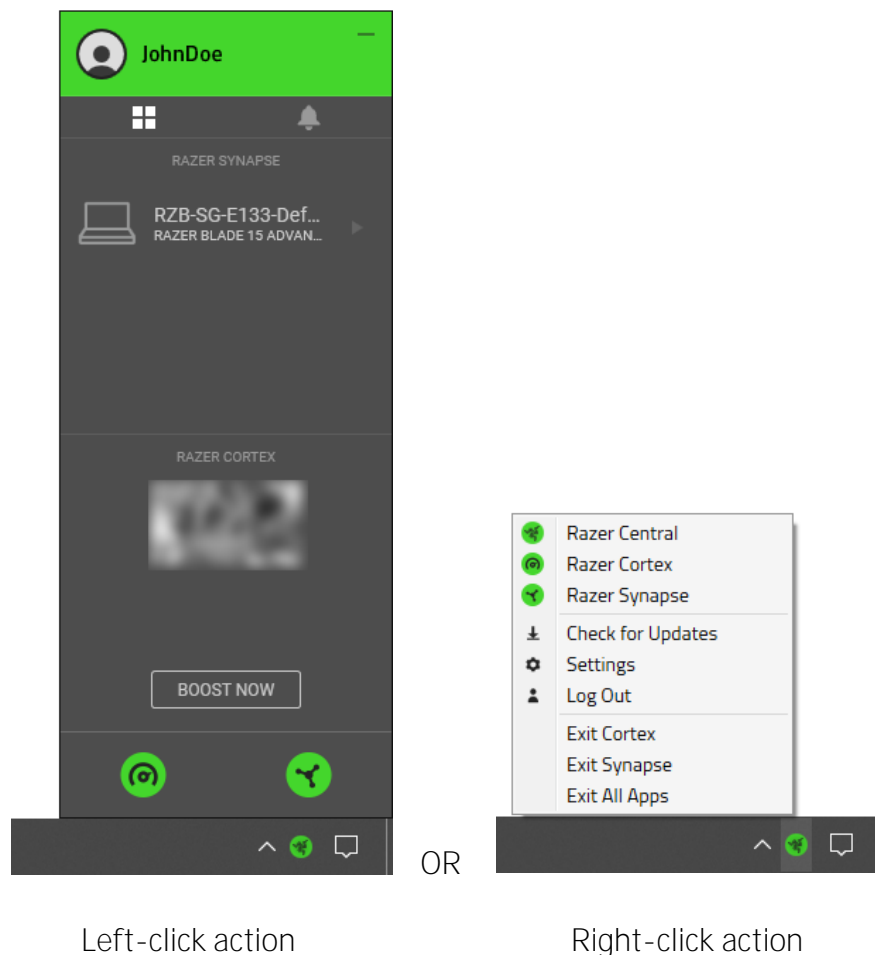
JohnDoe

RAZER SYNAPSE

RZB-SG-E133-Def...
RAZER BLADE 15 ADVAN...

RAZER CORTEX

BOOST NOW

OR

Razer Central
Razer Cortex
Razer Synapse
Check for Updates
Settings
Log Out
Exit Cortex
Exit Synapse
Exit All Apps

Left-click action

Right-click action